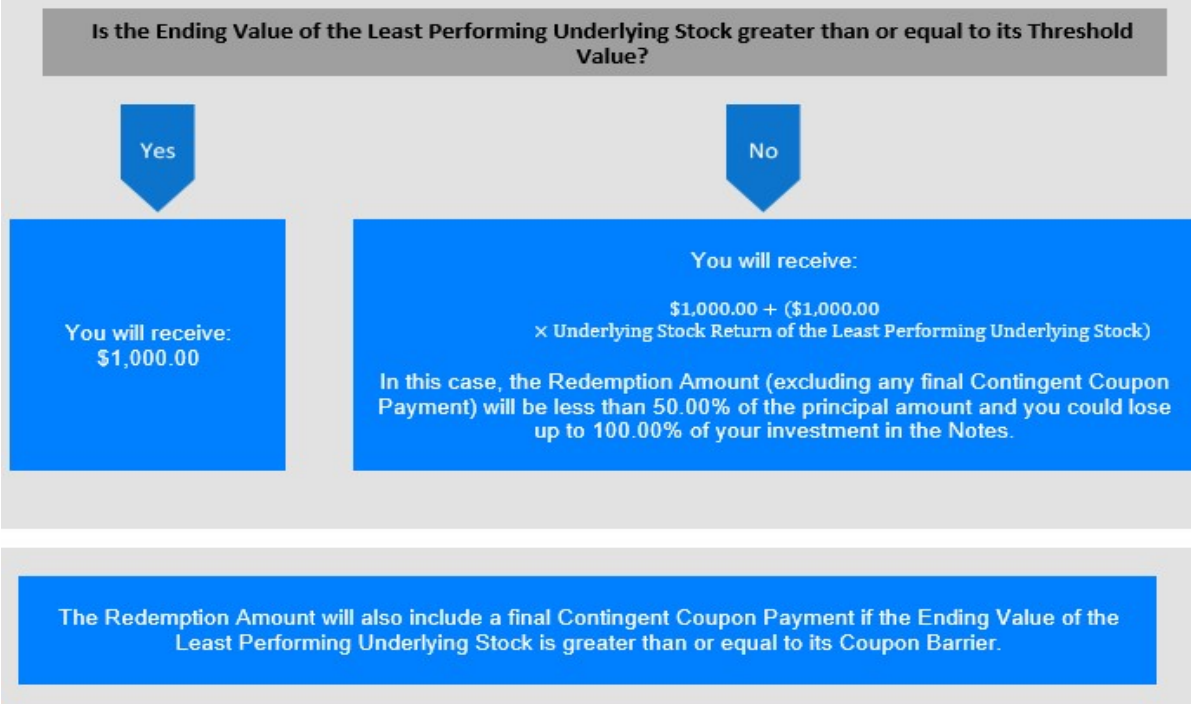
Is the Ending Value of the Least Performing Underlying Stock greater than or equal to its Threshold Value?

Yes

No

You will receive:
\$1,000.00

You will receive:

\$1,000.00 + (\$1,000.00 × Underlying Stock Return of the Least Performing Underlying Stock)

In this case, the Redemption Amount (excluding any final Contingent Coupon Payment) will be less than 50.00% of the principal amount and you could lose up to 100.00% of your investment in the Notes.

The Redemption Amount will also include a final Contingent Coupon Payment if the Ending Value of the Least Performing Underlying Stock is greater than or equal to its Coupon Barrier.